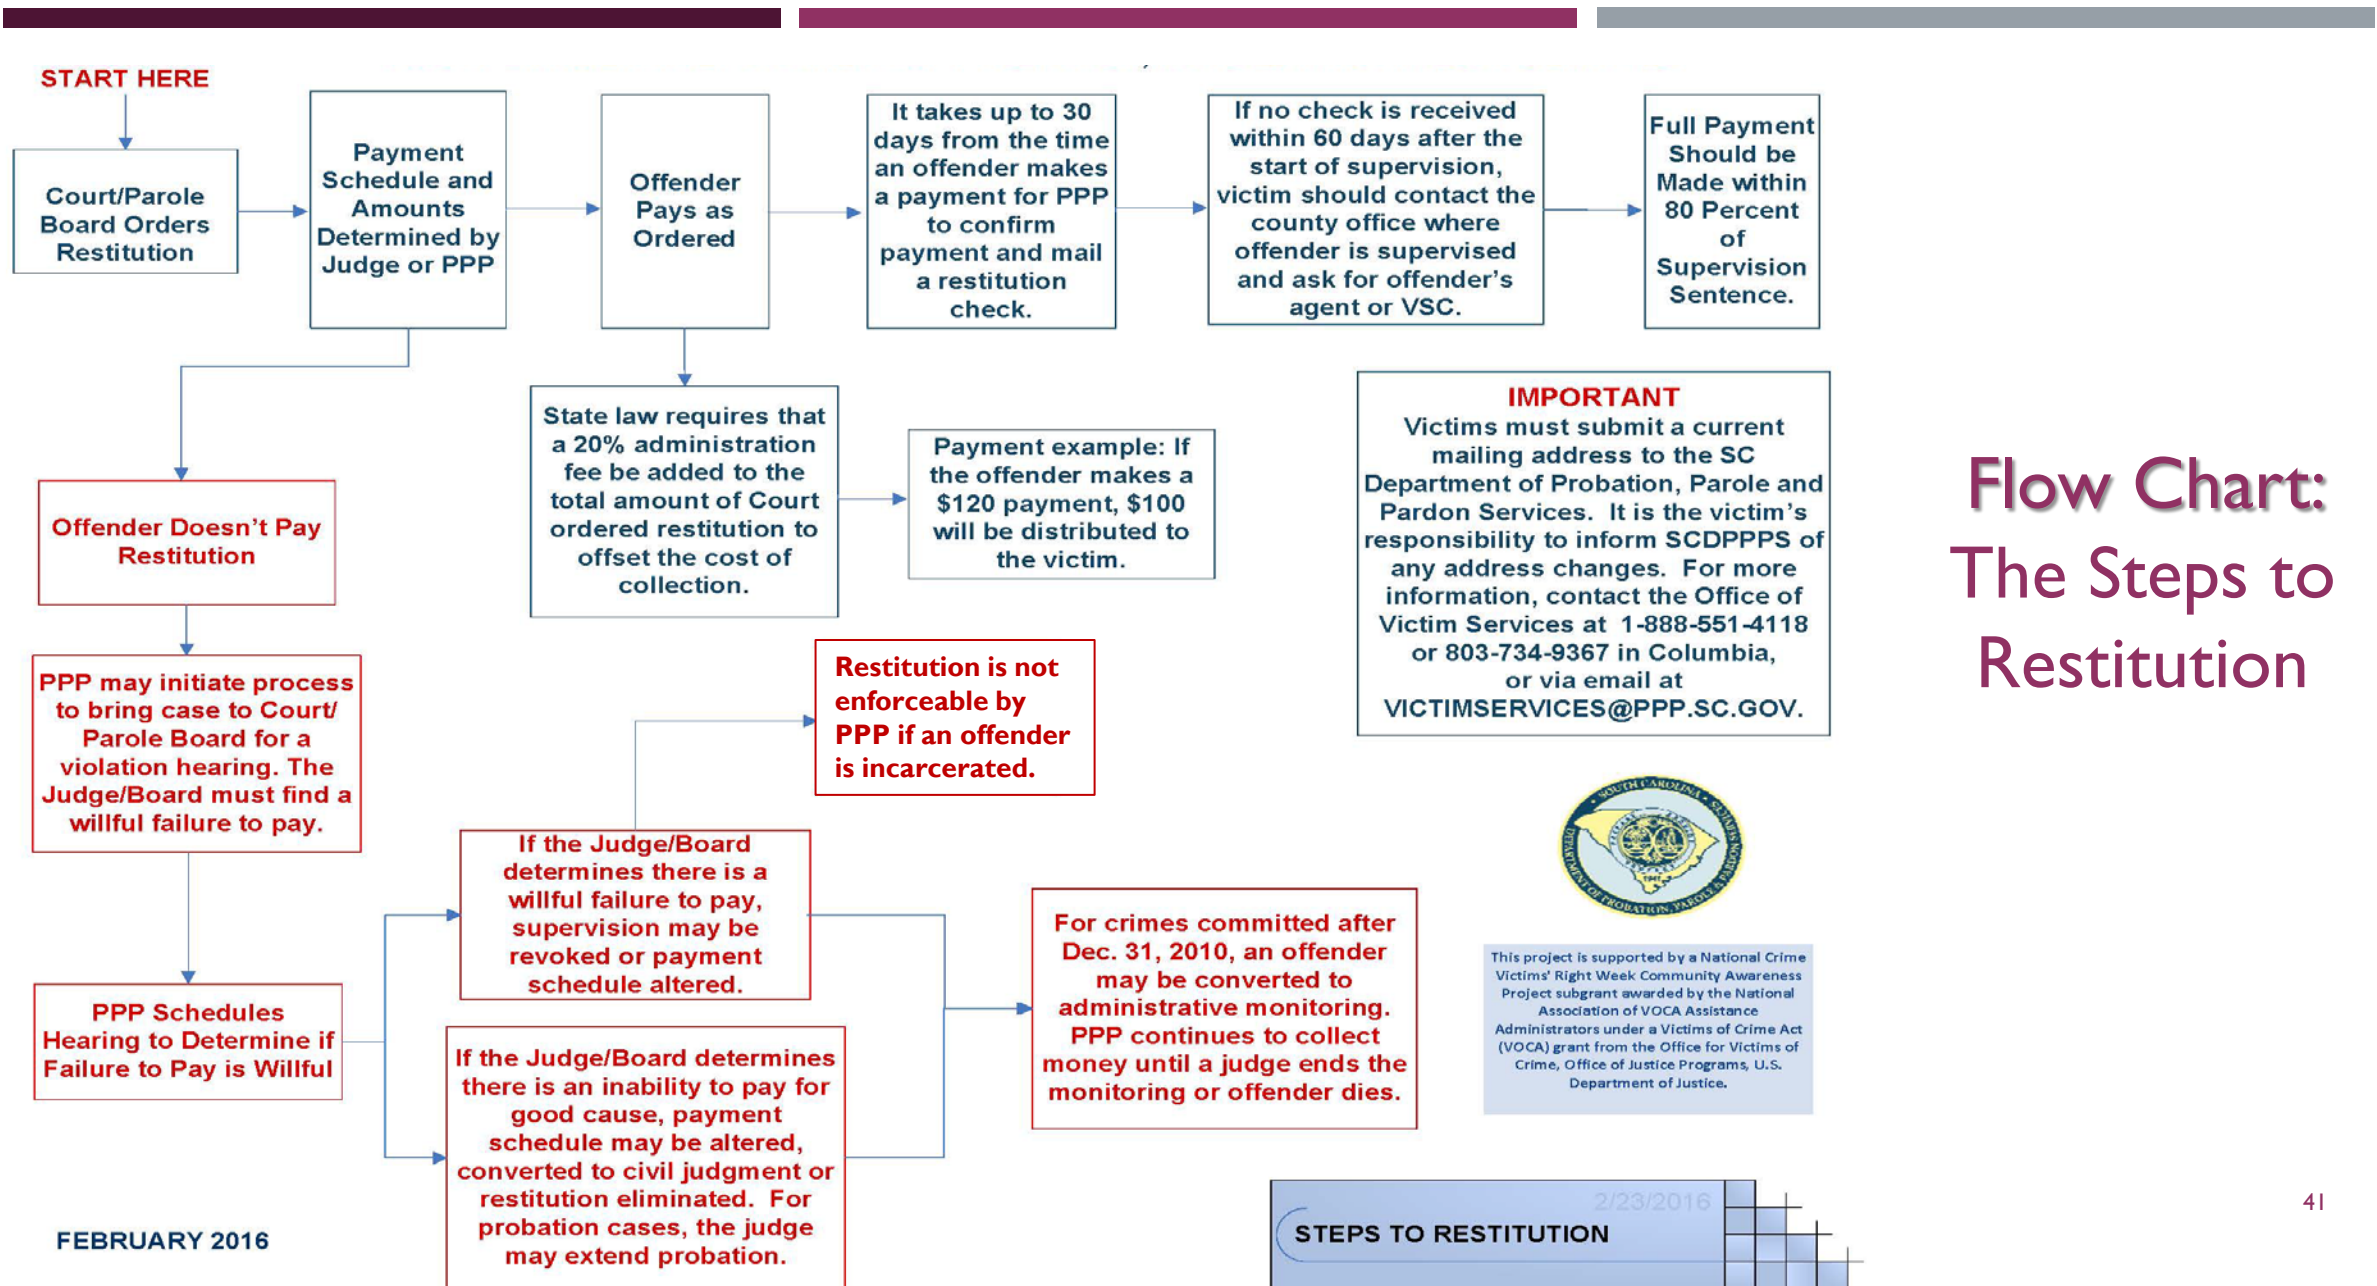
START HERE

Court/Parole Board Orders Restitution

Payment Schedule and Amounts Determined by Judge or PPP

Offender Pays as Ordered

It takes up to 30 days from the time an offender makes a payment for PPP to confirm payment and mail a restitution check.

If no check is received within 60 days after the start of supervision, victim should contact the county office where offender is supervised and ask for offender's agent or VSC.

Full Payment Should be Made within 80 Percent of Supervision Sentence.

State law requires that a 20% administration fee be added to the total amount of Court ordered restitution to offset the cost of collection.

Payment example: If the offender makes a $120 payment, $100 will be distributed to the victim.

IMPORTANT
Victims must submit a current mailing address to the SC Department of Probation, Parole and Pardon Services. It is the victim's responsibility to inform SCDPPPS of any address changes. For more information, contact the Office of Victim Services at 1-888-551-4118 or 803-734-9367 in Columbia, or via email at VICTIMSERVICES@PPP.SC.GOV.

Flow Chart: The Steps to Restitution

Offender Doesn't Pay Restitution

PPP may initiate process to bring case to Court/ Parole Board for a violation hearing. The Judge/Board must find a willful failure to pay.

Restitution is not enforceable by PPP if an offender is incarcerated.

If the Judge/Board determines there is a willful failure to pay, supervision may be revoked or payment schedule altered.

For crimes committed after Dec. 31, 2010, an offender may be converted to administrative monitoring. PPP continues to collect money until a judge ends the monitoring or offender dies.

PPP Schedules Hearing to Determine if Failure to Pay is Willful

If the Judge/Board determines there is an inability to pay for good cause, payment schedule may be altered, converted to civil judgment or restitution eliminated. For probation cases, the judge may extend probation.

SOUTH CAROLINA DEPARTMENT OF PROBATION, PAROLE & PARDON

This project is supported by a National Crime Victims' Right Week Community Awareness Project subgrant awarded by the National Association of VOCA Assistance Administrators under a Victims of Crime Act (VOCA) grant from the Office for Victims of Crime, Office of Justice Programs, U.S. Department of Justice.

2/23/2016

STEPS TO RESTITUTION

FEBRUARY 2016

41